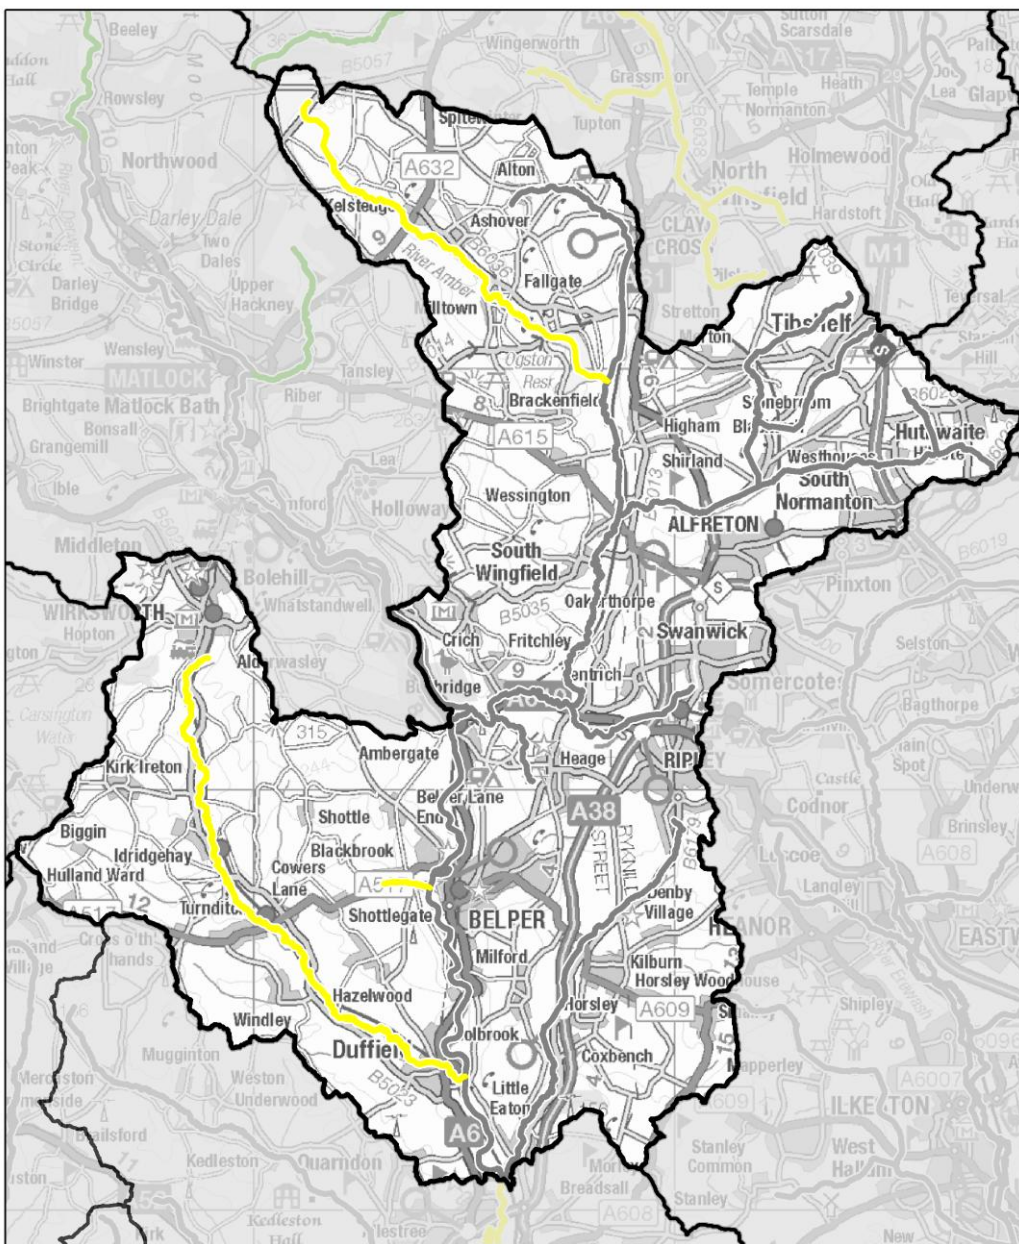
Beeley
Sutton Scarsdale
Wingerworth
B5057
Rowsley
Spitewinter
Tupton
Grassmoor
Temple Normanton
Heath
Holmewood
Northwood
A632
Alton
North Wingfield
Kelstedge
Ashover
Darley Dale
Two Dales
Clay Cross
Hardstoft
Stone Circle
River Amber
B6036
Darley Bridge
Upper Hackney
Fallgate
Stretton
Milltown
Tibshelf
Wensley
Winster
MATLOCK
Ogston Resr
Tansley
Riber
Brackenfield
Brightgate
Matlock Bath
Bonsall
Grangemill
A615
Higham
Stonebroom
Huthwaite
Shirland
Westhouses
South Normanton
Lea
Wessington
Holloway
ALFRETON
Middleton
South Wingfield
Bolehill
Whatstandwell
Pinxton
WIRKSWORTH
Oakerthorpe
Hopton
B5035
Swanwick
Crich
Fritchley
Selston
Alderwasley
Pentrich
Bullbridge
Somercotes
Bagthorpe
Carsington Water
315
Ambergate
Heage
RIPLEY
Kirk Ireton
Belper Lane End
A38
Castle
Codnor
Biggin
Shottle
Blackbrook
Idridgehay
Cowers Lane
Hulland Ward
A517
Loscoe
Denby Village
Langley
12
Turnditch
Shottlegate
BELPER
RYKNILD STREET
HEANOR
Crich o'th' Hands
Milford
Kilburn
Horsley Woodhouse
Hazelwood
Horsley
A609
Windley
Shipley
Mugginton
Duffield
Holbrook
Coxbench
Weston Underwood
B5023
Little Eaton
A6007
Brailsford
Smalley
Kedleston
Quarndon
A6
ILKESTON
Stanley Common
West Hallam
Breadsall
Stanley
A608
Kedleston Hall
Allestree